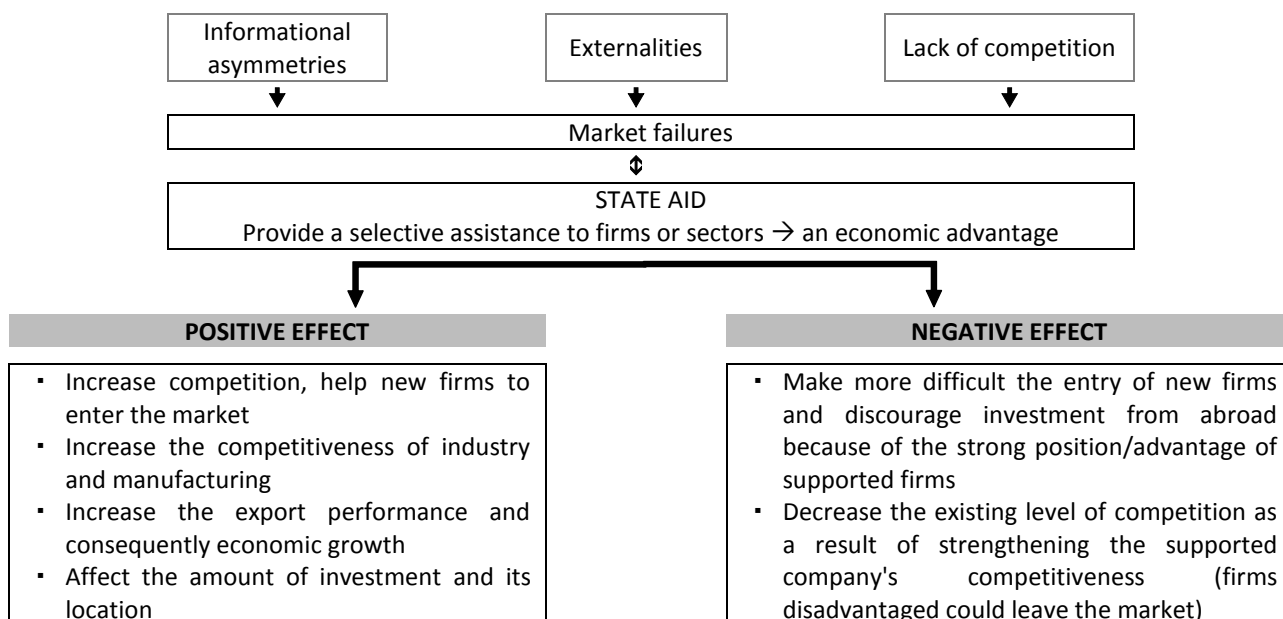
Informational asymmetries

Externalities

Lack of competition

Market failures

STATE AID
Provide a selective assistance to firms or sectors $\rightarrow$ an economic advantage

POSITIVE EFFECT

▪ Increase competition, help new firms to enter the market
▪ Increase the competitiveness of industry and manufacturing
▪ Increase the export performance and consequently economic growth
▪ Affect the amount of investment and its location

NEGATIVE EFFECT

▪ Make more difficult the entry of new firms and discourage investment from abroad because of the strong position/advantage of supported firms
▪ Decrease the existing level of competition as a result of strengthening the supported company's competitiveness (firms disadvantaged could leave the market)